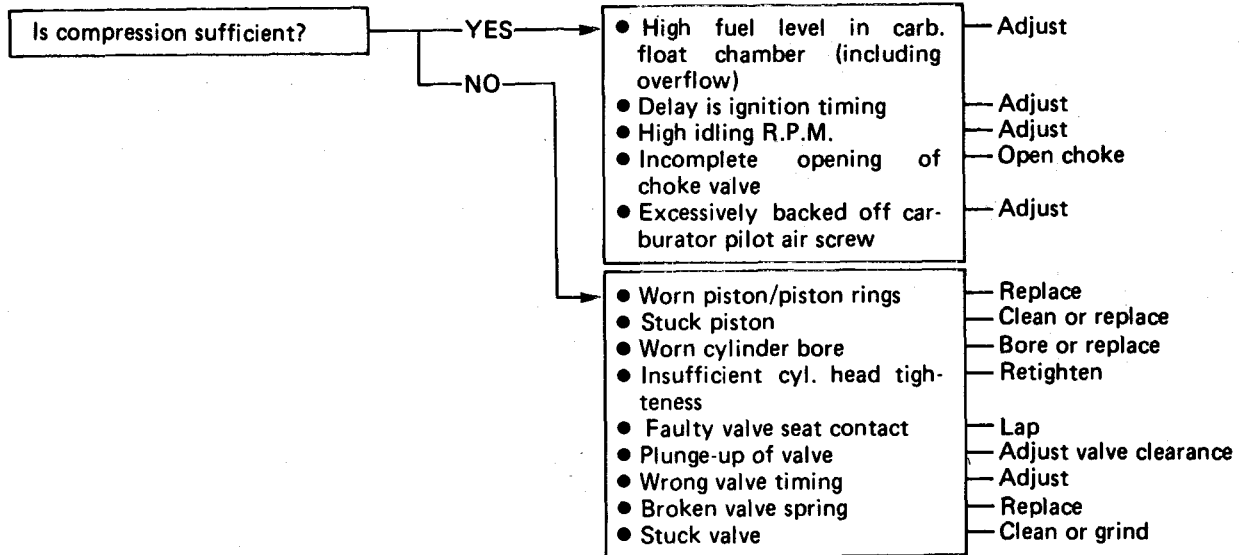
Is compression sufficient?

YES

- High fuel level in carb. float chamber (including overflow) — Adjust
- Delay is ignition timing — Adjust
- High idling R.P.M. — Adjust
- Incomplete opening of choke valve — Open choke
- Excessively backed off carburator pilot air screw — Adjust

NO

- Worn piston/piston rings — Replace
- Stuck piston — Clean or replace
- Worn cylinder bore — Bore or replace
- Insufficient cyl. head tighteness — Retighten
- Faulty valve seat contact — Lap
- Plunge-up of valve — Adjust valve clearance
- Wrong valve timing — Adjust
- Broken valve spring — Replace
- Stuck valve — Clean or grind